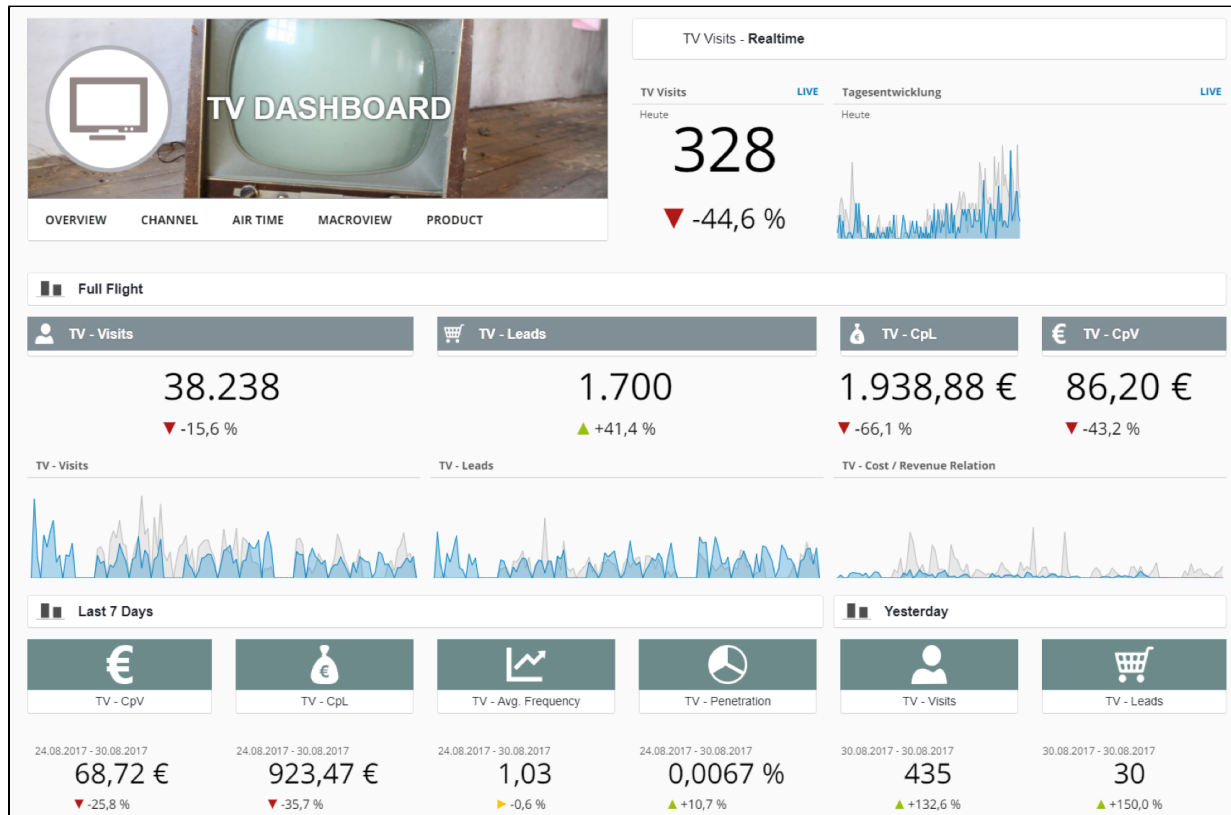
TV DASHBOARD

OVERVIEW CHANNEL AIR TIME MACROVIEW PRODUCT

TV Visits - Realtime

TV Visits LIVE
Heute
328
▼ -44,6 %

Tagesentwicklung LIVE
Heute

Full Flight

TV - Visits
38.238
▼ -15,6 %

TV - Leads
1.700
▲ +41,4 %

TV - CpL
1.938,88 €
▼ -66,1 %

TV - CpV
86,20 €
▼ -43,2 %

TV - Visits

TV - Leads

TV - Cost / Revenue Relation

Last 7 Days

Yesterday

TV - CpV
24.08.2017 - 30.08.2017
68,72 €
▼ -25,8 %

TV - CpL
24.08.2017 - 30.08.2017
923,47 €
▼ -35,7 %

TV - Avg. Frequency
24.08.2017 - 30.08.2017
1,03
► -0,6 %

TV - Penetration
24.08.2017 - 30.08.2017
0,0067 %
▲ +10,7 %

TV - Visits
30.08.2017 - 30.08.2017
435
▲ +132,6 %

TV - Leads
30.08.2017 - 30.08.2017
30
▲ +150,0 %